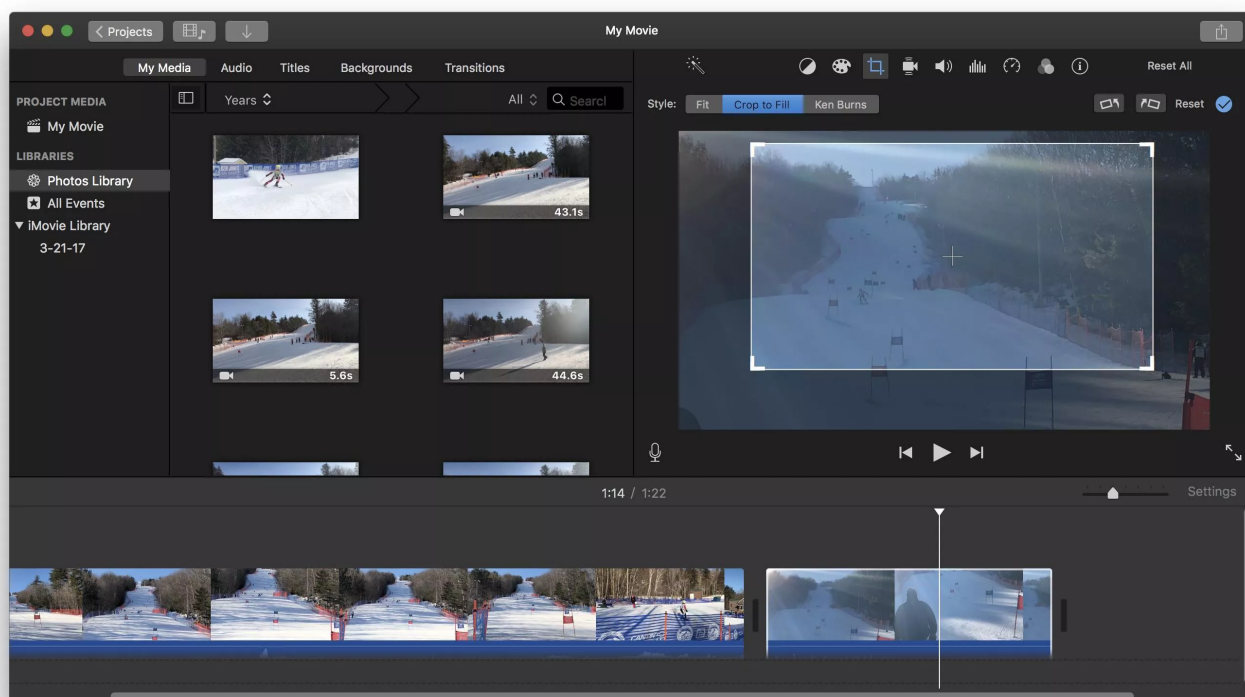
Projects

My Movie

My Media Audio Titles Backgrounds Transitions

Reset All

PROJECT MEDIA
My Movie
LIBRARIES
Photos Library
All Events
iMovie Library
3-21-17

Years

All Search

Style: Fit Crop to Fill Ken Burns

Reset

43.1s

5.6s

44.6s

1:14 / 1:22

Settings